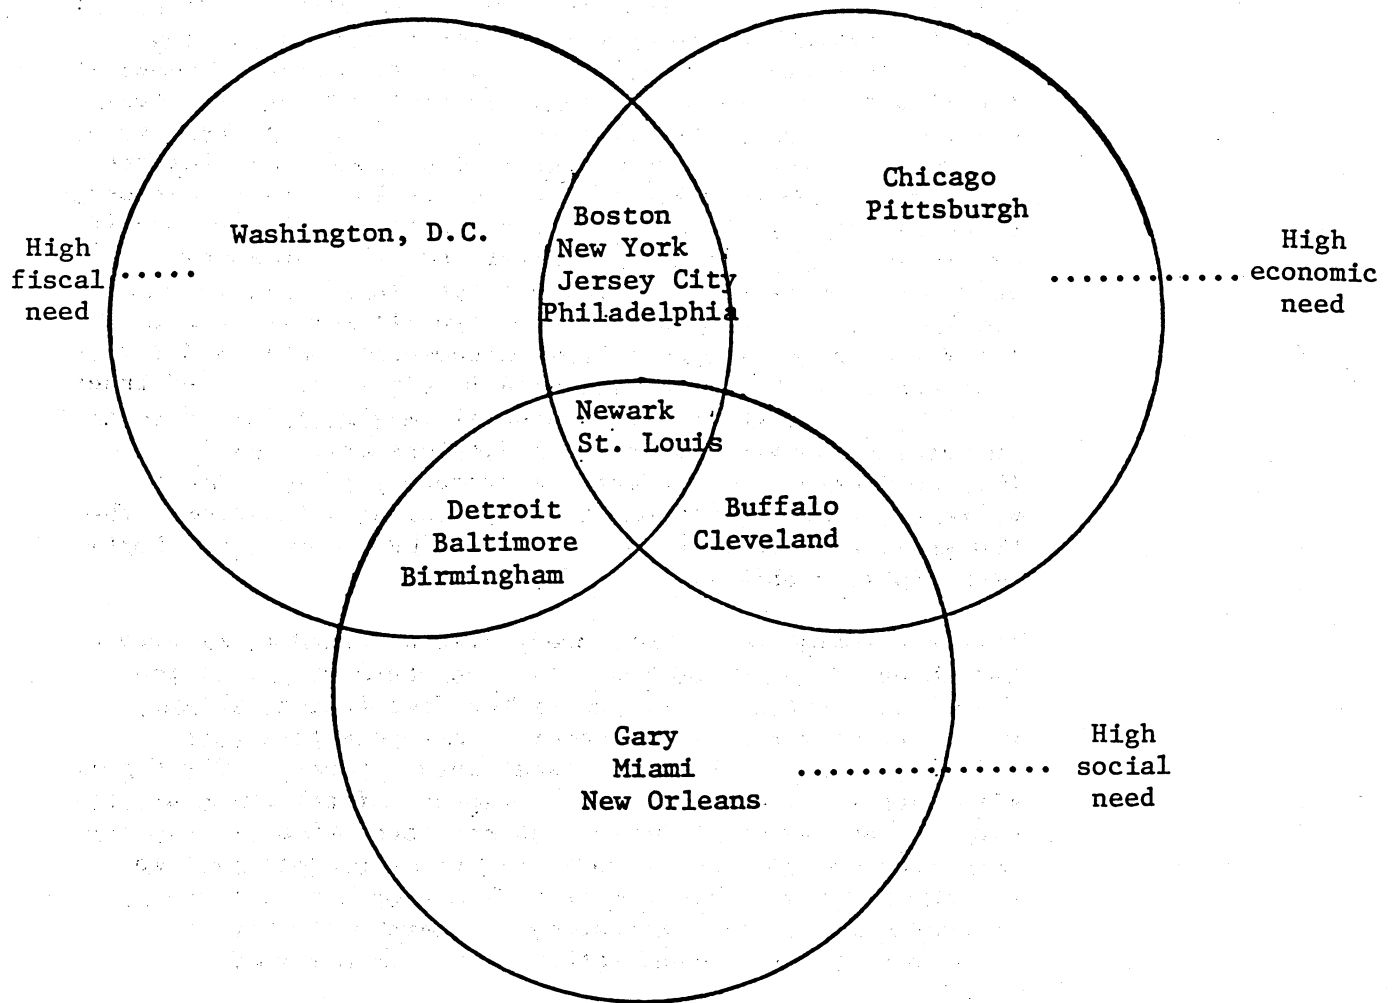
High fiscal need

Washington, D.C.

Boston
New York
Jersey City
Philadelphia

Chicago
Pittsburgh

High economic need

Newark
St. Louis

Detroit
Baltimore
Birmingham

Buffalo
Cleveland

Gary
Miami
New Orleans

High social need